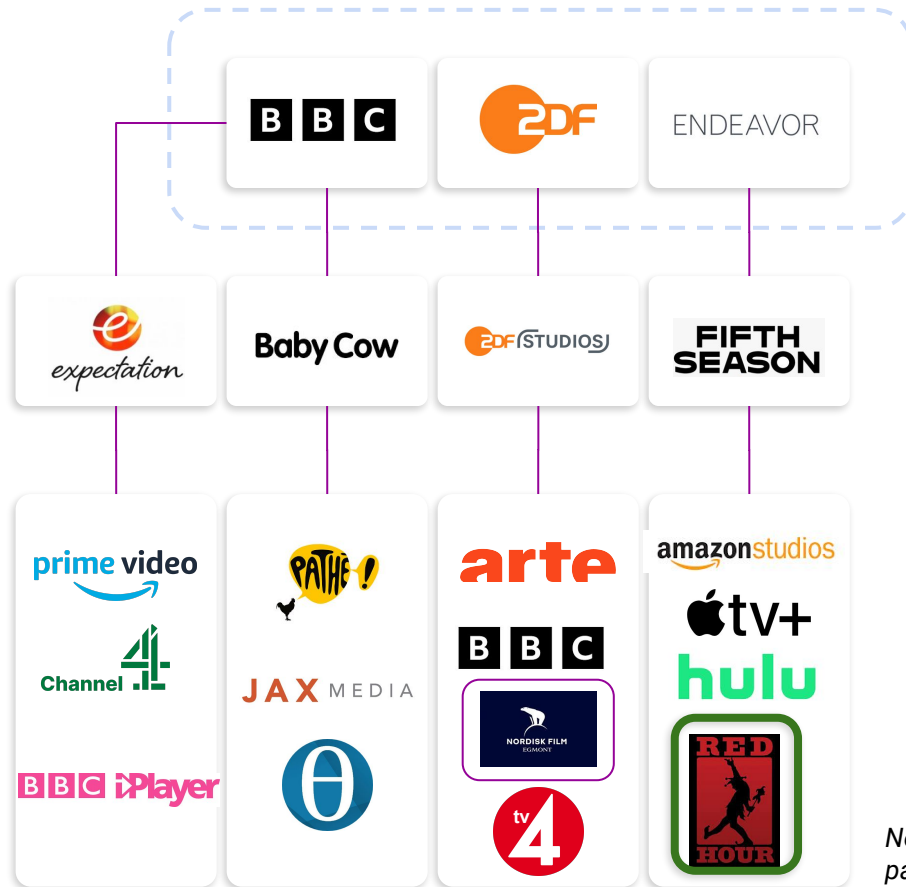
BBC

2DF

ENDEAVOR

expectation

Baby Cow

2DF STUDIOS

FIFTH SEASON

prime video

Channel 4

BBC iPlayer

PATHÉ!

JAX MEDIA

arte

BBC

NORDISK FILM EGMONT

tv4

amazonstudios

tv+

hulu

RED HOUR

N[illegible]
pa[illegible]